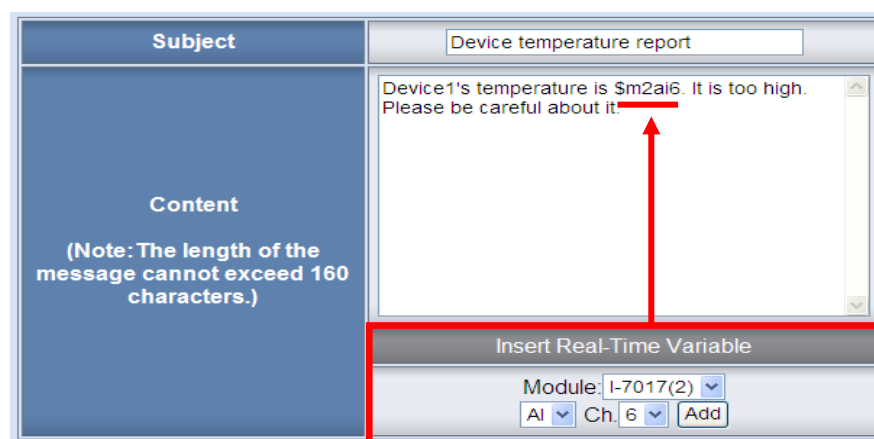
| Subject | Device temperature report |
|---|---|
| Content (Note: The length of the message cannot exceed 160 characters.) | Device1's temperature is $m2ai6. It is too high. Please be careful about it. |
| | Insert Real-Time Variable |
| | Module: I-7017(2) AI Ch. 6 Add |